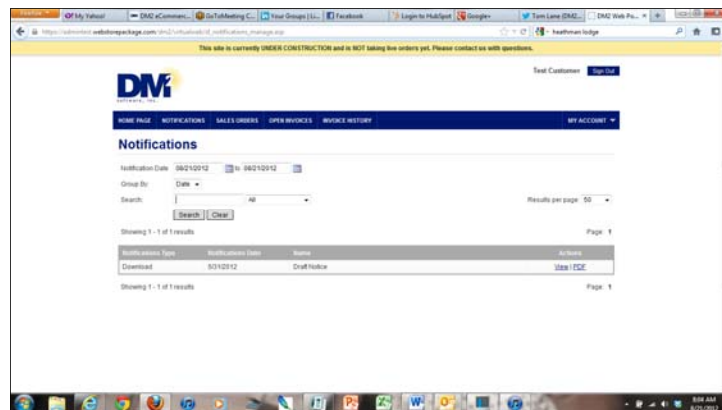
Firefox | My Yahoo! | DM2 eCommerc... | GoToMeeting C... | Your Groups | Li... | Facebook | Login to HubSpot | Google+ | Tom Lane (DM2... | DM2 Web Po... × | +

https://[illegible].webstorepackage.com/dm2/virtualweb/id_notifications_manage.asp

heathman lodge

This site is currently UNDER CONSTRUCTION and is NOT taking live orders yet. Please contact us with questions.

DMi
software, inc.

Test Customer Sign Out

HOME PAGE | NOTIFICATIONS | SALES ORDERS | OPEN INVOICES | INVOICE HISTORY | MY ACCOUNT

Notifications

Notification Date: 08/21/2012 to 08/21/2012

Group By: Date

Search: All

Results per page: 50

Search Clear

Showing 1 - 1 of 1 results

Page: 1

| Notifications Type | Notifications Date | Name | Actions |
|---|---|---|---|
| Download | 5/31/2012 | Draft Notice | View \| PDF |

Showing 1 - 1 of 1 results

Page: 1

8:04 AM
8/21/2012